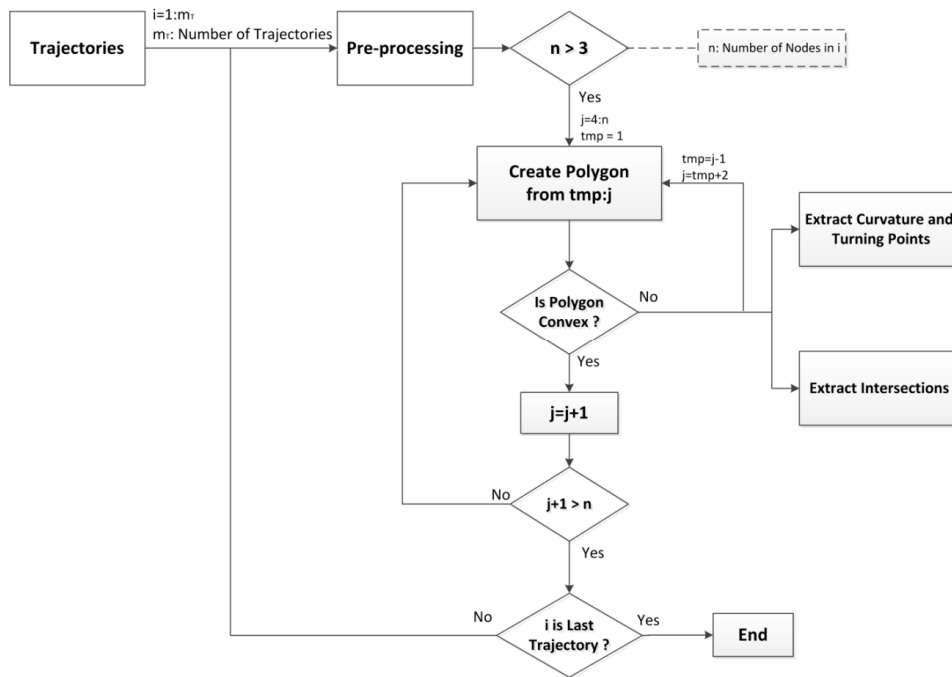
Trajectories

i=1:$m_T$
$m_T$: Number of Trajectories

Pre-processing

n > 3

n: Number of Nodes in i

Yes

j=4:n
tmp = 1

Create Polygon from tmp:j

tmp=j-1
j=tmp+2

Extract Curvature and Turning Points

Is Polygon Convex ?

No

Yes

Extract Intersections

j=j+1

No

j+1 > n

Yes

No

i is Last Trajectory ?

Yes

End